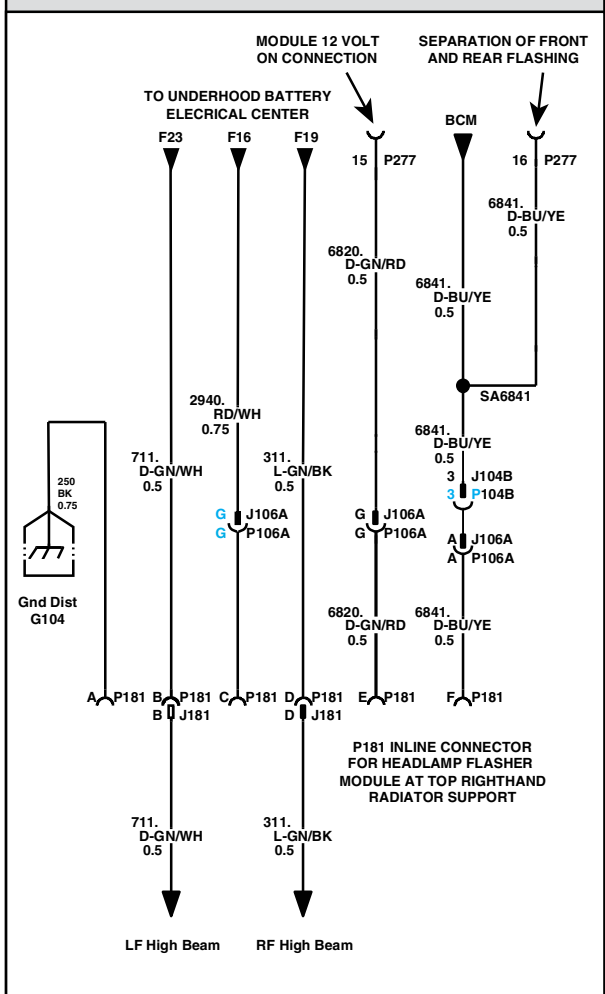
MODULE 12 VOLT ON CONNECTION

SEPARATION OF FRONT AND REAR FLASHING

TO UNDERHOOD BATTERY ELECRICAL CENTER

F23
F16
F19

15 P277

BCM

16 P277

6841. D-BU/YE 0.5

6820. D-GN/RD 0.5

6841. D-BU/YE 0.5

SA6841

2940. RD/WH 0.75

711. D-GN/WH 0.5

311. L-GN/BK 0.5

6841. D-BU/YE 0.5

250 BK 0.75

3 J104B
3 P104B

G J106A
G P106A

G J106A
G P106A

A J106A
A P106A

Gnd Dist G104

6820. D-GN/RD 0.5

6841. D-BU/YE 0.5

A P181
B P181
B J181
C P181
D P181
D J181
E P181
F P181

P181 INLINE CONNECTOR FOR HEADLAMP FLASHER MODULE AT TOP RIGHTHAND RADIATOR SUPPORT

711. D-GN/WH 0.5

311. L-GN/BK 0.5

LF High Beam

RF High Beam